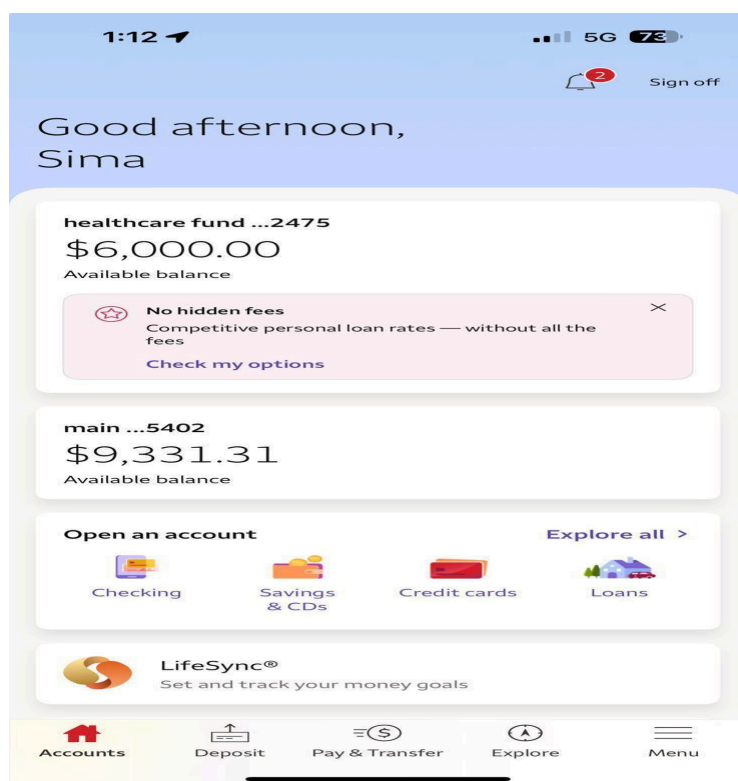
1:12

5G 73

2

Sign off

Good afternoon, Sima

healthcare fund ...2475
$6,000.00
Available balance

No hidden fees
Competitive personal loan rates — without all the fees
Check my options

×

main ...5402
$9,331.31
Available balance

Open an account

Explore all >

Checking

Savings & CDs

Credit cards

Loans

LifeSync®
Set and track your money goals

Accounts

Deposit

Pay & Transfer

Explore

Menu